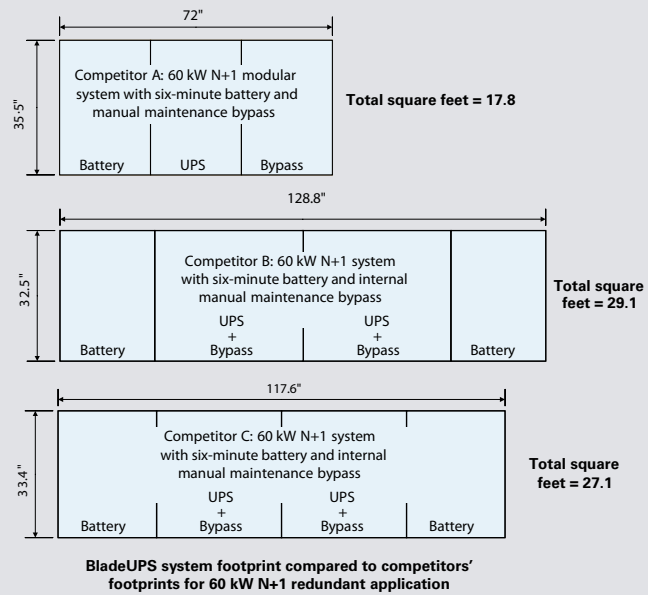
72"

35.5"

Competitor A: 60 kW N+1 modular system with six-minute battery and manual maintenance bypass

Battery | UPS | Bypass

Total square feet = 17.8

128.8"

32.5"

Competitor B: 60 kW N+1 system with six-minute battery and internal manual maintenance bypass

Battery | UPS + Bypass | UPS + Bypass | Battery

Total square feet = 29.1

117.6"

33.4"

Competitor C: 60 kW N+1 system with six-minute battery and internal manual maintenance bypass

Battery | UPS + Bypass | UPS + Bypass | Battery

Total square feet = 27.1

BladeUPS system footprint compared to competitors' footprints for 60 kW N+1 redundant application